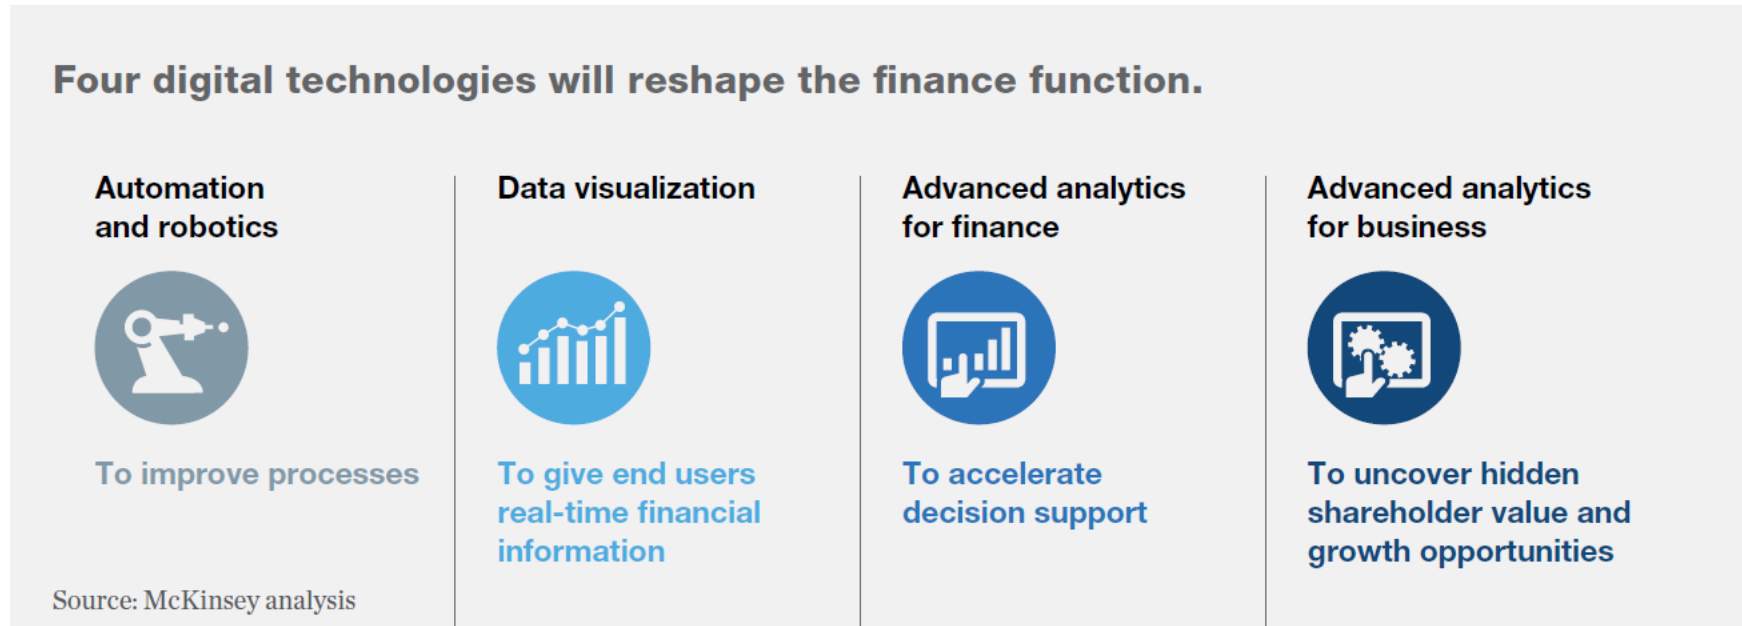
Four digital technologies will reshape the finance function.

Automation and robotics

To improve processes

Data visualization

To give end users real-time financial information

Advanced analytics for finance

To accelerate decision support

Advanced analytics for business

To uncover hidden shareholder value and growth opportunities

Source: McKinsey analysis